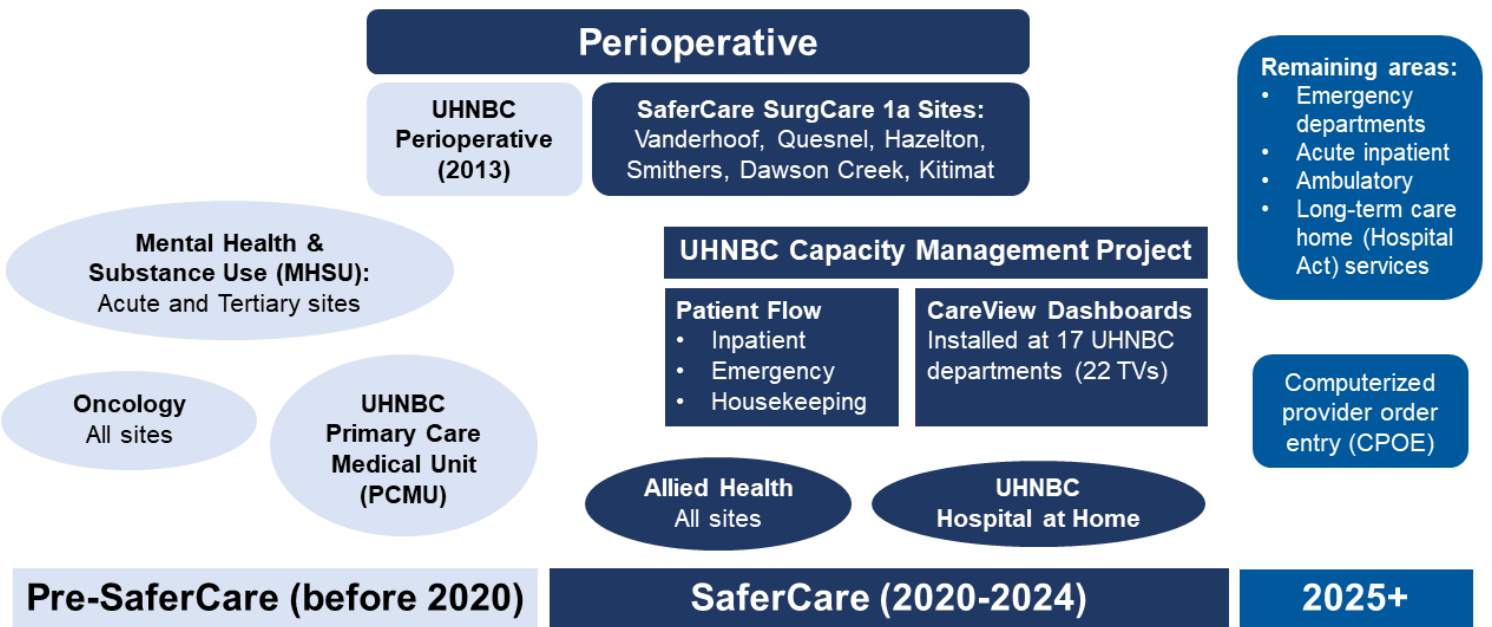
Perioperative

UHNBC Perioperative (2013)

SaferCare SurgCare 1a Sites:
Vanderhoof, Quesnel, Hazelton, Smithers, Dawson Creek, Kitimat

Remaining areas:
• Emergency departments
• Acute inpatient
• Ambulatory
• Long-term care home (Hospital Act) services

Mental Health & Substance Use (MHSU):
Acute and Tertiary sites

UHNBC Capacity Management Project

Patient Flow
• Inpatient
• Emergency
• Housekeeping

CareView Dashboards
Installed at 17 UHNBC departments (22 TVs)

Computerized provider order entry (CPOE)

Oncology
All sites

UHNBC Primary Care Medical Unit (PCMU)

Allied Health
All sites

UHNBC Hospital at Home

Pre-SaferCare (before 2020)

SaferCare (2020-2024)

2025+